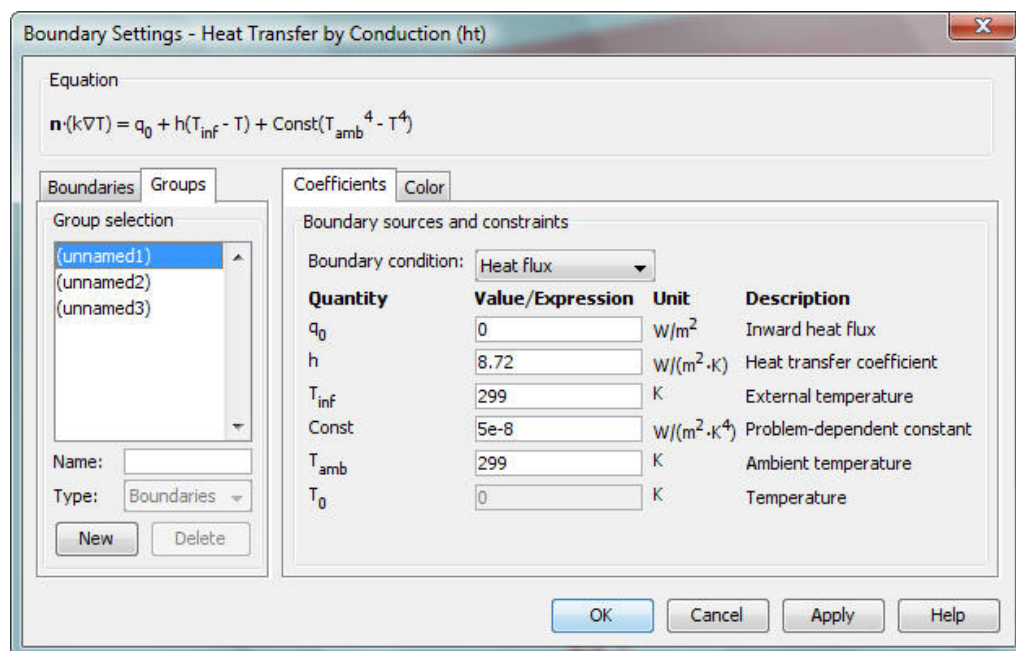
Boundary Settings - Heat Transfer by Conduction (ht)

Equation

$\mathbf{n}\cdot(k\nabla T) = q_0 + h(T_{inf} - T) + Const(T_{amb}^4 - T^4)$

Boundaries Groups

Group selection

(unnamed1)
(unnamed2)
(unnamed3)

Name:
Type: Boundaries

New Delete

Coefficients Color

Boundary sources and constraints

Boundary condition: Heat flux

| Quantity | Value/Expression | Unit | Description |
|---|---|---|---|
| $q_0$ | 0 | $W/m^2$ | Inward heat flux |
| h | 8.72 | $W/(m^2\cdot K)$ | Heat transfer coefficient |
| $T_{inf}$ | 299 | K | External temperature |
| Const | 5e-8 | $W/(m^2\cdot K^4)$ | Problem-dependent constant |
| $T_{amb}$ | 299 | K | Ambient temperature |
| $T_0$ | 0 | K | Temperature |

OK Cancel Apply Help